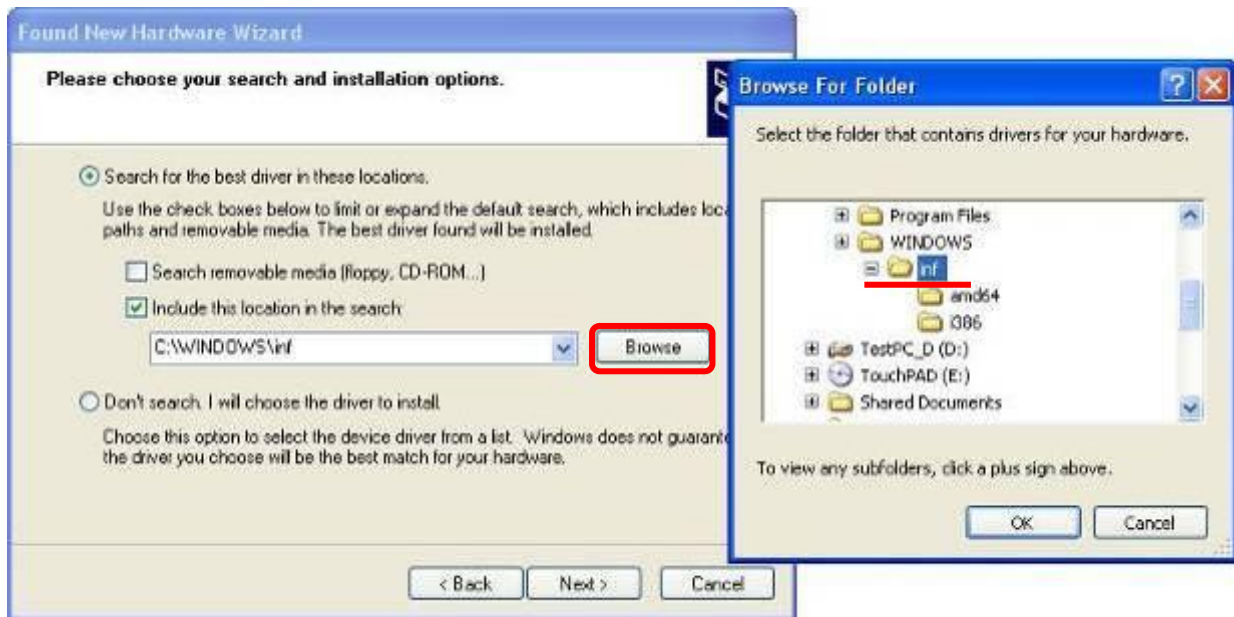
Found New Hardware Wizard

Please choose your search and installation options.

Search for the best driver in these locations.

Use the check boxes below to limit or expand the default search, which includes loca paths and removable media. The best driver found will be installed.

Search removable media (floppy, CD-ROM...)

Include this location in the search:

C:\WINDOWS\inf

Browse

Don't search. I will choose the driver to install.

Choose this option to select the device driver from a list. Windows does not guarante the driver you choose will be the best match for your hardware.

< Back

Next >

Cancel

Browse For Folder

Select the folder that contains drivers for your hardware.

Program Files

WINDOWS

inf

amd64

i386

TestPC_D (D:)

TouchPAD (E:)

Shared Documents

To view any subfolders, click a plus sign above.

OK

Cancel